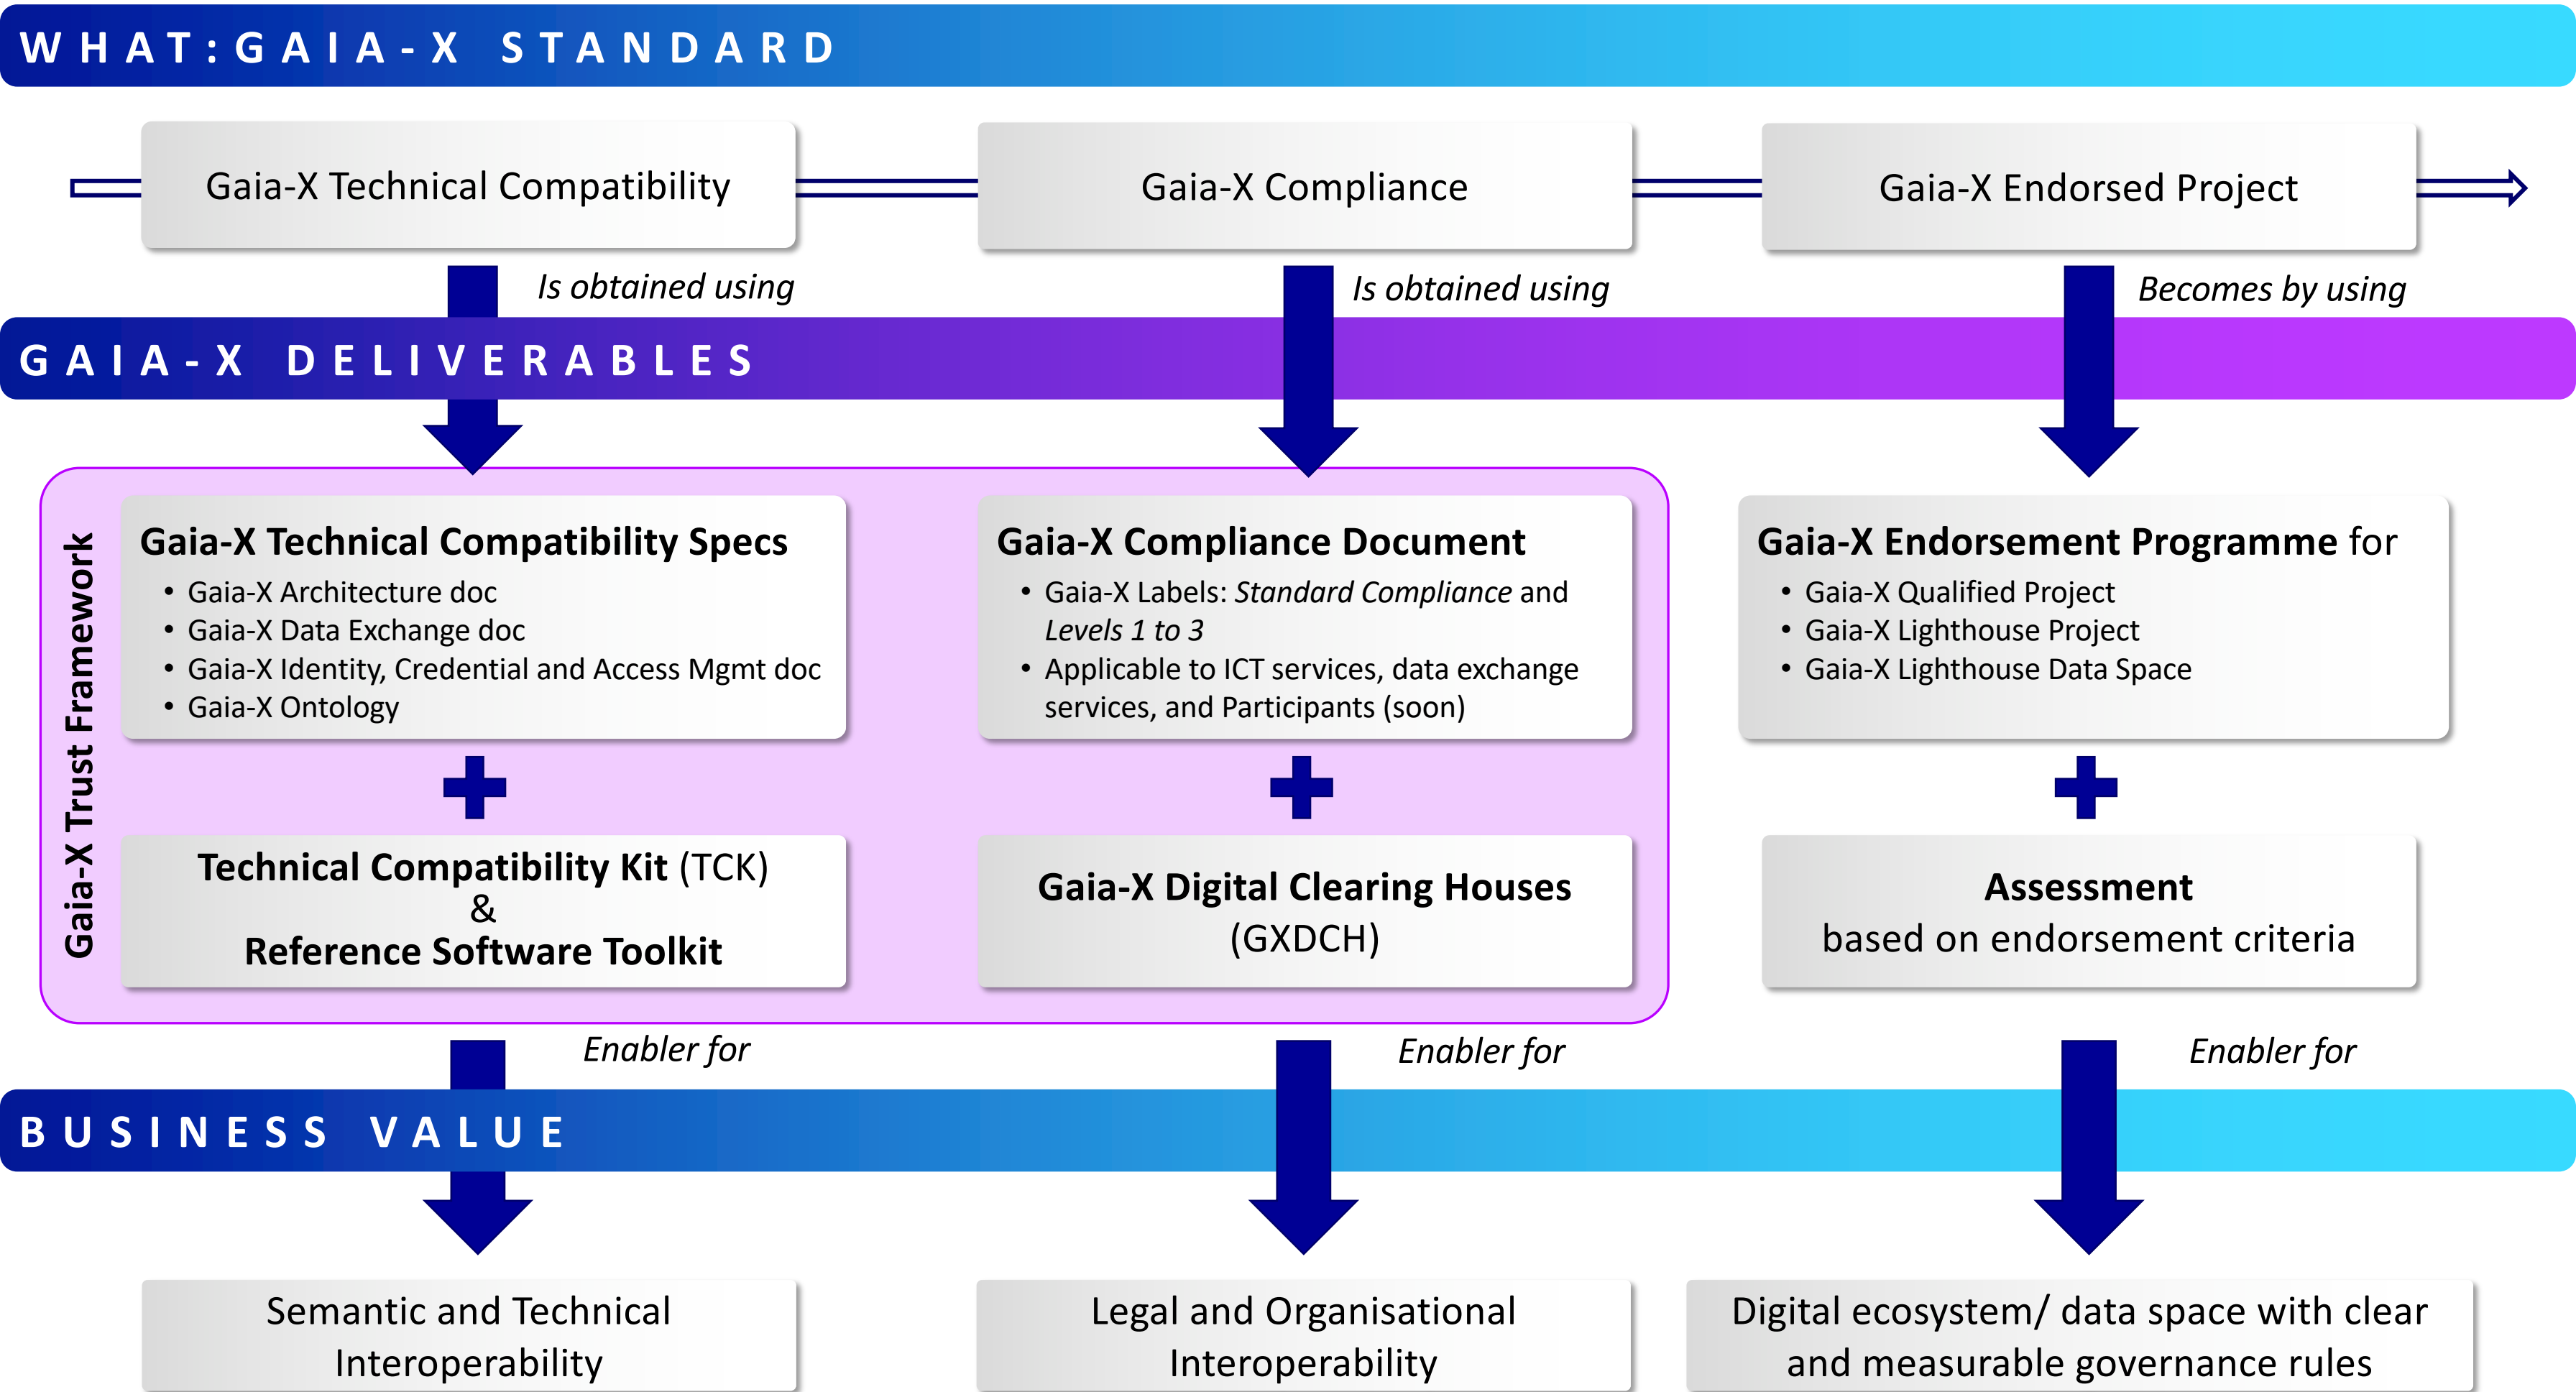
WHAT:GAIA-X STANDARD

Gaia-X Technical Compatibility

Gaia-X Compliance

Gaia-X Endorsed Project

Is obtained using

Is obtained using

Becomes by using

GAIA-X DELIVERABLES

Gaia-X Trust Framework

Gaia-X Technical Compatibility Specs
• Gaia-X Architecture doc
• Gaia-X Data Exchange doc
• Gaia-X Identity, Credential and Access Mgmt doc
• Gaia-X Ontology

Gaia-X Compliance Document
• Gaia-X Labels: *Standard Compliance* and *Levels 1 to 3*
• Applicable to ICT services, data exchange services, and Participants (soon)

Gaia-X Endorsement Programme for
• Gaia-X Qualified Project
• Gaia-X Lighthouse Project
• Gaia-X Lighthouse Data Space

Technical Compatibility Kit (TCK)
&
Reference Software Toolkit

Gaia-X Digital Clearing Houses (GXDCH)

Assessment
based on endorsement criteria

Enabler for

Enabler for

Enabler for

BUSINESS VALUE

Semantic and Technical Interoperability

Legal and Organisational Interoperability

Digital ecosystem/ data space with clear and measurable governance rules